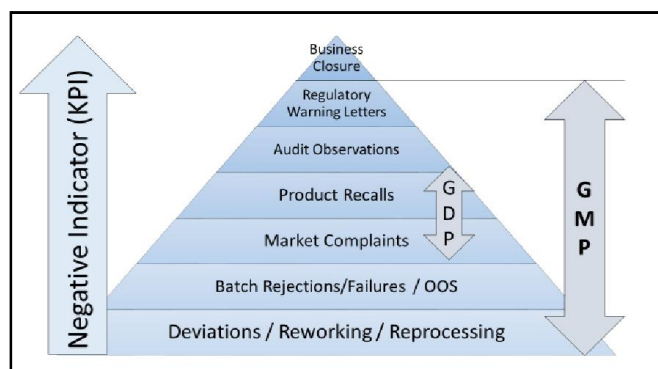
Negative Indicator (KPI)

Business Closure

Regulatory Warning Letters

Audit Observations

Product Recalls

Market Complaints

Batch Rejections/Failures / OOS

Deviations / Reworking / Reprocessing

G D P

G M P